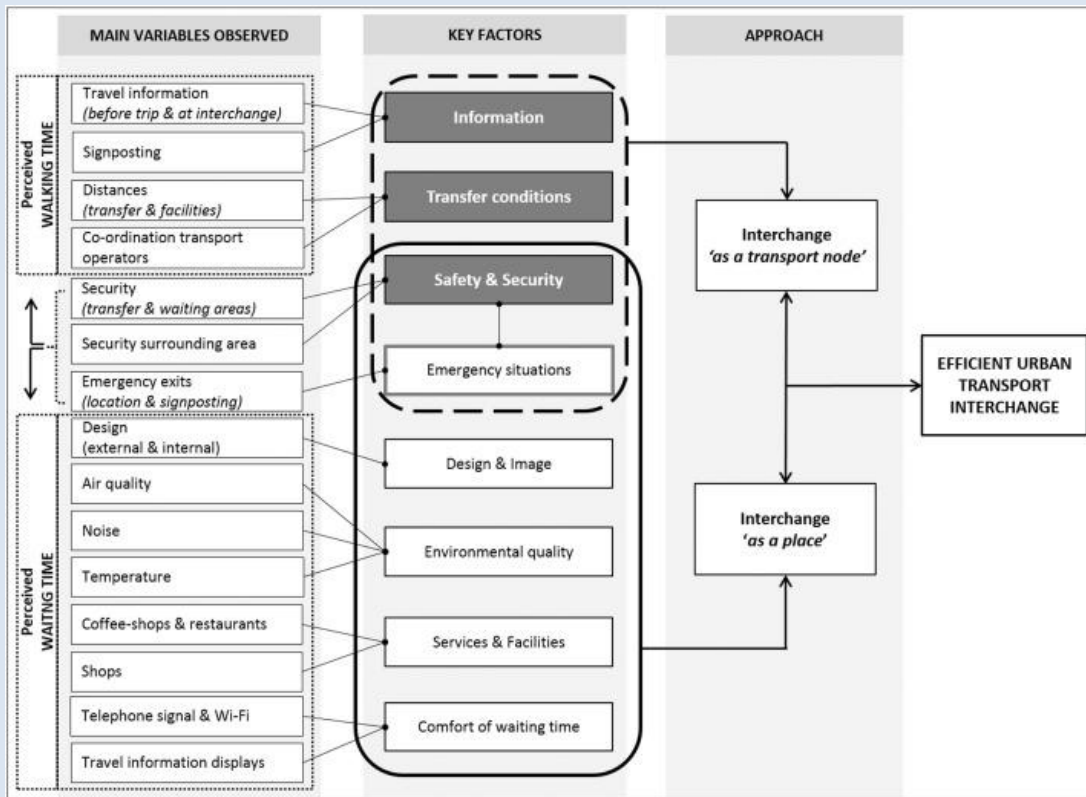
MAIN VARIABLES OBSERVED

KEY FACTORS

APPROACH

Perceived WALKING TIME

Travel information (before trip & at interchange)

Signposting

Distances (transfer & facilities)

Co-ordination transport operators

Security (transfer & waiting areas)

Security surrounding area

Emergency exits (location & signposting)

Perceived WAITNG TIME

Design (external & internal)

Air quality

Noise

Temperature

Coffee-shops & restaurants

Shops

Telephone signal & Wi-Fi

Travel information displays

Information

Transfer conditions

Safety & Security

Emergency situations

Design & Image

Environmental quality

Services & Facilities

Comfort of waiting time

Interchange 'as a transport node'

Interchange 'as a place'

EFFICIENT URBAN TRANSPORT INTERCHANGE